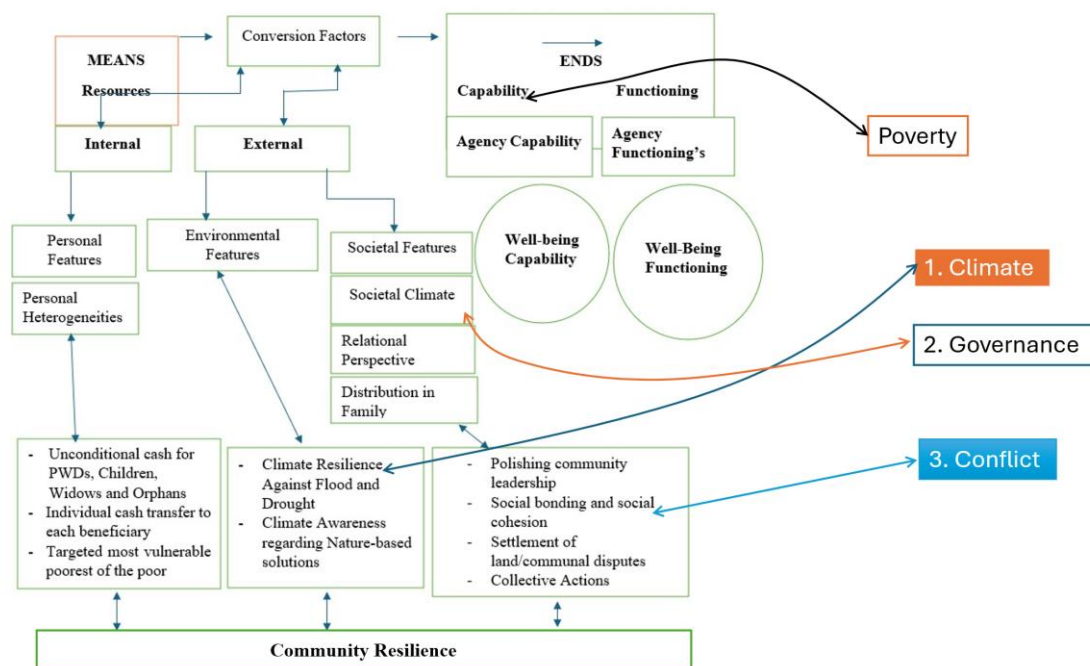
MEANS

Resources

Conversion Factors

ENDS

Capability

Functioning

Agency Capability

Agency Functioning's

Poverty

Internal

External

Personal Features

Personal Heterogeneities

Environmental Features

Societal Features

Societal Climate

Relational Perspective

Distribution in Family

Well-being Capability

Well-Being Functioning

1. Climate

2. Governance

3. Conflict

- Unconditional cash for PWDs, Children, Widows and Orphans
- Individual cash transfer to each beneficiary
- Targeted most vulnerable poorest of the poor

- Climate Resilience Against Flood and Drought
- Climate Awareness regarding Nature-based solutions

- Polishing community leadership
- Social bonding and social cohesion
- Settlement of land/communal disputes
- Collective Actions

Community Resilience